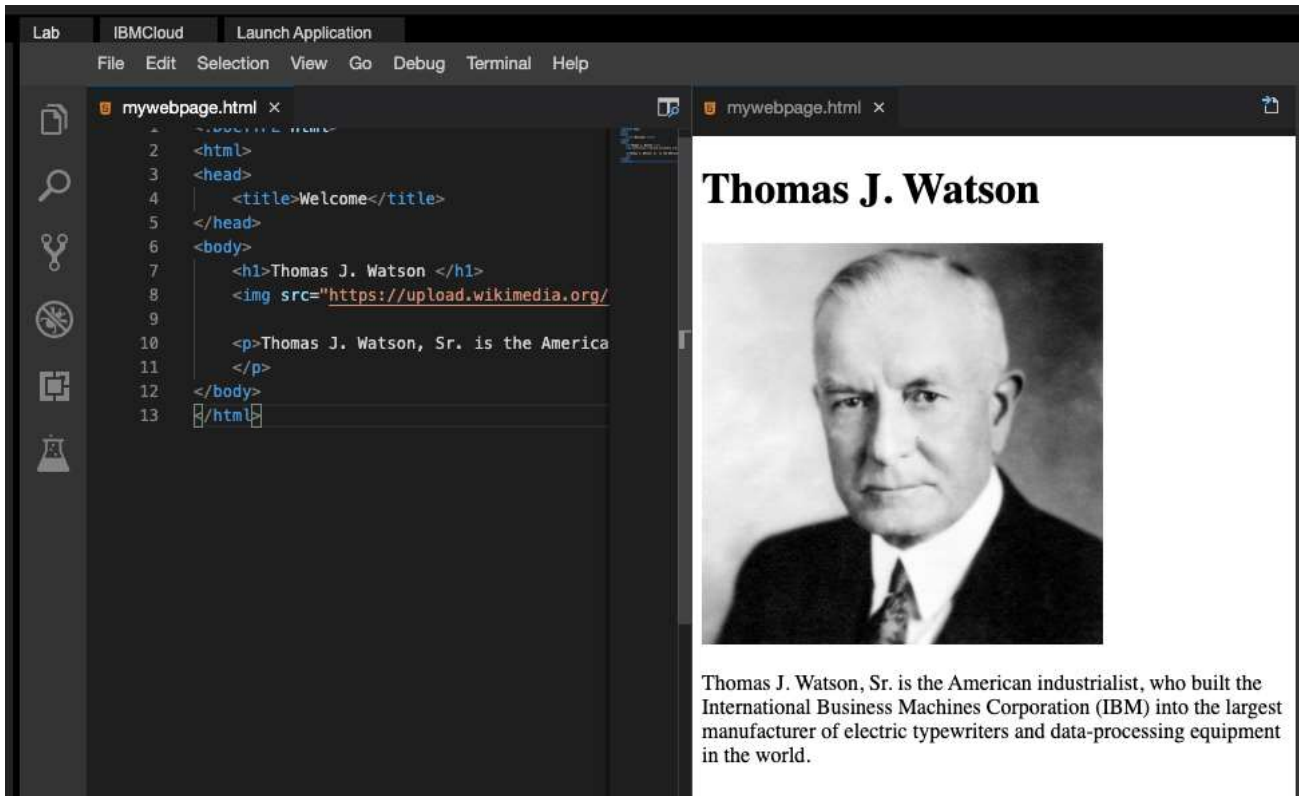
Lab IBMCloud Launch Application

File Edit Selection View Go Debug Terminal Help

mywebpage.html ×

1 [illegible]
2 <html>
3 <head>
4 <title>Welcome</title>
5 </head>
6 <body>
7 <h1>Thomas J. Watson </h1>
8 <img src="https://upload.wikimedia.org/
9
10 <p>Thomas J. Watson, Sr. is the America
11 </p>
12 </body>
13 </html>

mywebpage.html ×

Thomas J. Watson

Thomas J. Watson, Sr. is the American industrialist, who built the International Business Machines Corporation (IBM) into the largest manufacturer of electric typewriters and data-processing equipment in the world.